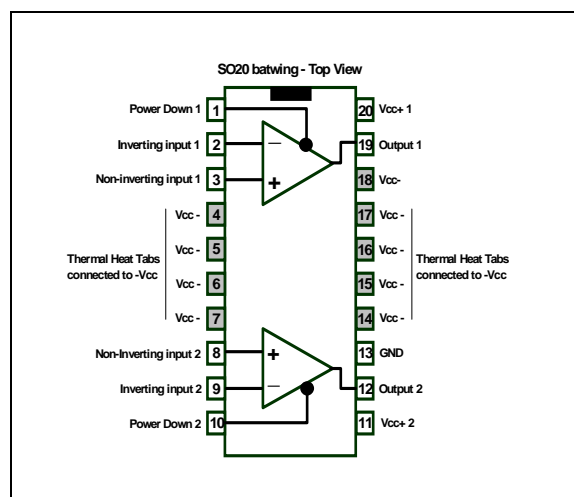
SO20 batwing - Top View

Power Down 1 1
Inverting input 1 2
Non-inverting input 1 3
Vcc - 4
Vcc - 5
Vcc - 6
Vcc - 7
Thermal Heat Tabs connected to -Vcc
Non-Inverting input 2 8
Inverting input 2 9
Power Down 2 10

20 Vcc+ 1
19 Output 1
18 Vcc-
17 Vcc -
16 Vcc -
15 Vcc -
14 Vcc -
Thermal Heat Tabs connected to -Vcc
13 GND
12 Output 2
11 Vcc+ 2

−
+
+
−